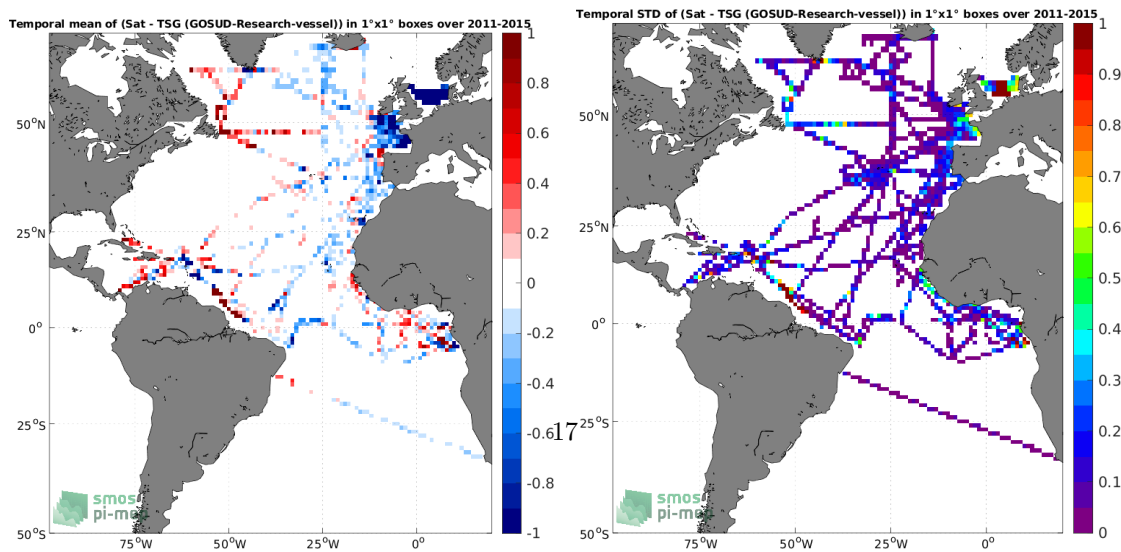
Temporal mean of (Sat - TSG (GOSUD-Research-vessel)) in 1°x1° boxes over 2011-2015

50°N
25°N
0°
25°S
50°S
75°W
50°W
25°W
0°

1
0.8
0.6
0.4
0.2
0
-0.2
-0.4
-0.6
-0.8
-1

smos
pi-mep

Temporal STD of (Sat - TSG (GOSUD-Research-vessel)) in 1°x1° boxes over 2011-2015

17

50°N
25°N
0°
25°S
50°S
75°W
50°W
25°W
0°

1
0.9
0.8
0.7
0.6
0.5
0.4
0.3
0.2
0.1
0

smos
pi-mep